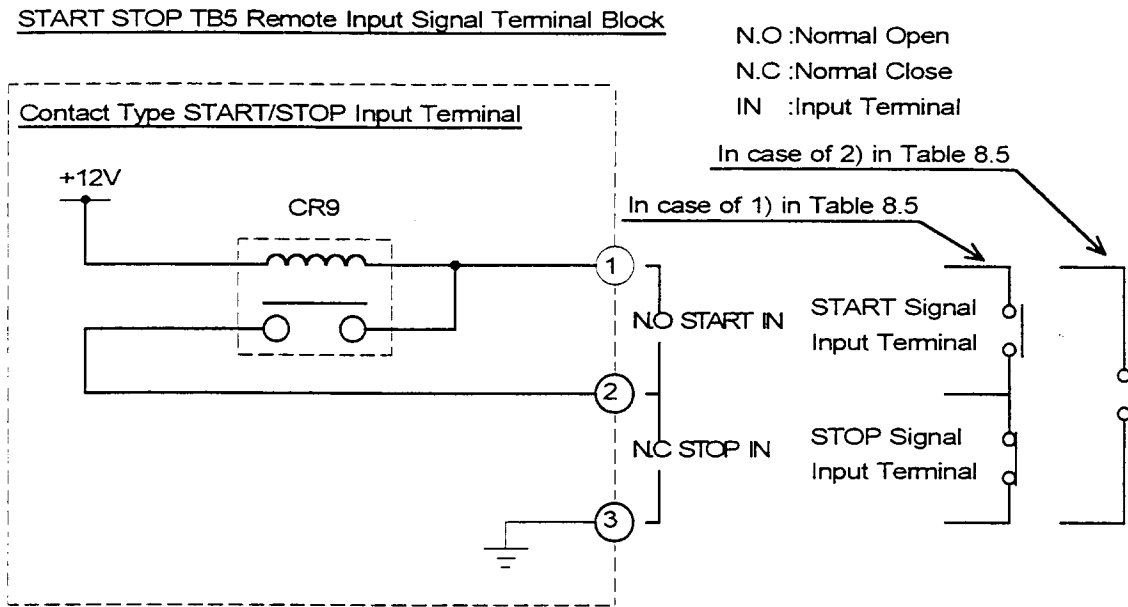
START STOP TB5 Remote Input Signal Terminal Block

N.O :Normal Open
N.C :Normal Close
IN :Input Terminal

Contact Type START/STOP Input Terminal

+12V

CR9

In case of 2) in Table 8.5

In case of 1) in Table 8.5

1

N.O START IN

START Signal
Input Terminal

2

N.C STOP IN

STOP Signal
Input Terminal

3